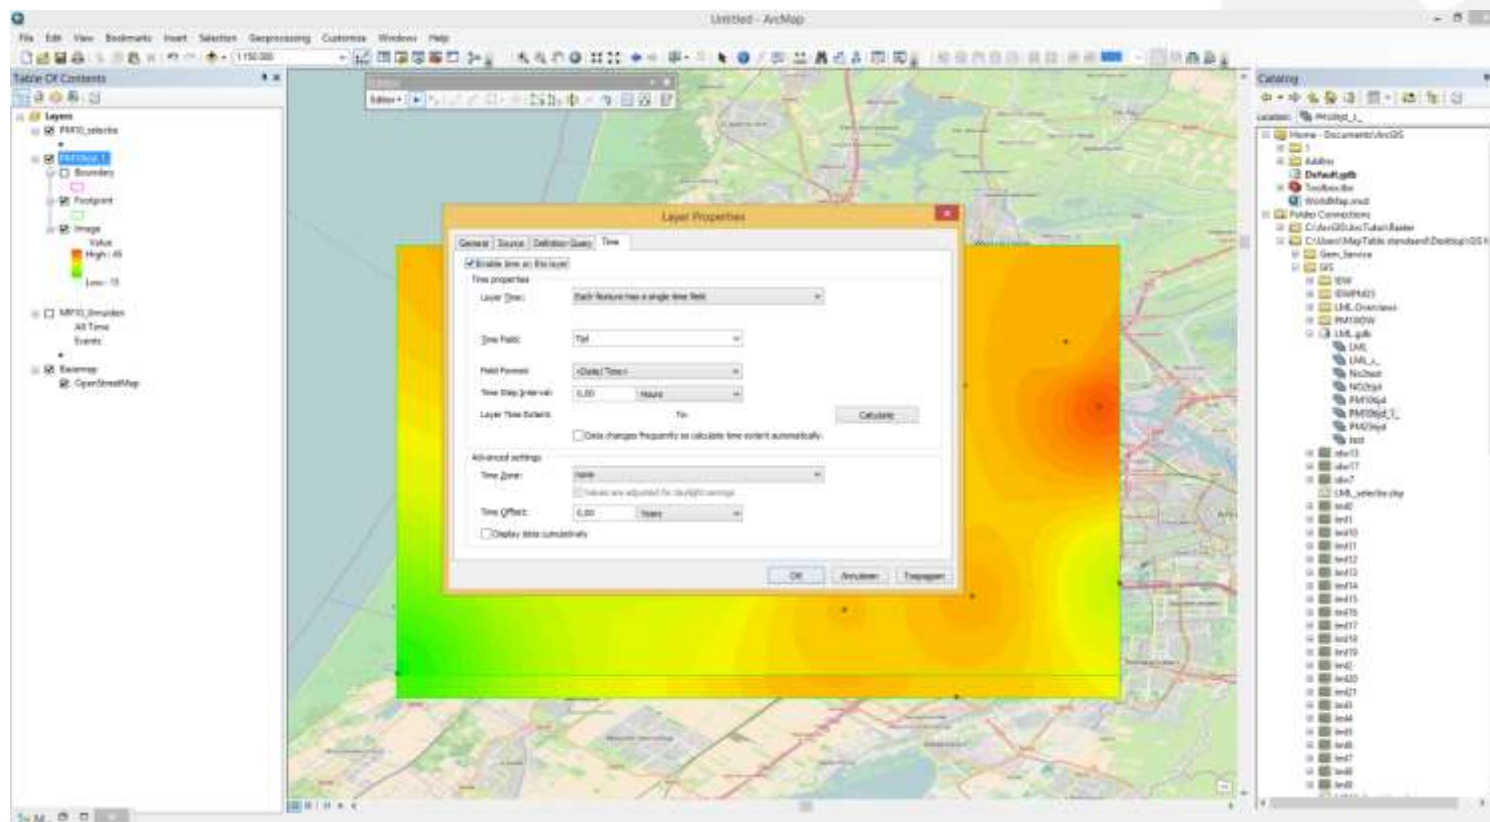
Untitled - ArcMap

File Edit View Bookmarks Insert Selection Geoprocessing Customize Windows Help

1:150.000

Table Of Contents

Layers
PM10_selectie
PM10kijd_1
Boundary
Footprint
Image
Value
High : 45
Low : 15
MP10_6maiden
All Time
Events
Basemap
OpenStreetMap

Editor

Editor▾

Layer Properties

General | Source | Definition Query | Time

Enable time on this layer

Time properties

Layer Time: Each feature has a single time field

Time Field: Tijd

Field Format: <Date/Time>

Time Step Interval: 1,00 Hours

Layer Time Extent: To: Calculate

Data changes frequently so calculate time extent automatically.

Advanced settings

Time Zone: None

Values are adjusted for daylight savings

Time Offset: 0,00 Years

Display data cumulatively

OK Annuleren Toepassen

Catalog

Location: PM10tijd_1_

Home - Documents\ArcGIS
1
AddIns
Default.gdb
Toolbox.tbx
WorldMap.mxd
Folder Connections
C:\ArcGIS\ArcTutor\Raster
C:\Users\MapTable.standaard\Desktop\GIS
Gem_Service
GIS
IDW
IDWPM25
LML_Overviews
PM10IDW
LML.gdb
LML
LML_
No2test
NO2tijd
PM10tijd
PM10tijd_1_
PM25tijd
test
idw13
idw17
idw7
LML_selectie.shp
lml0
lml1
lml10
lml11
lml12
lml13
lml14
lml15
lml16
lml17
lml18
lml19
lml2
lml20
lml21
lml3
lml4
lml5
lml6
lml7
lml8
lml9